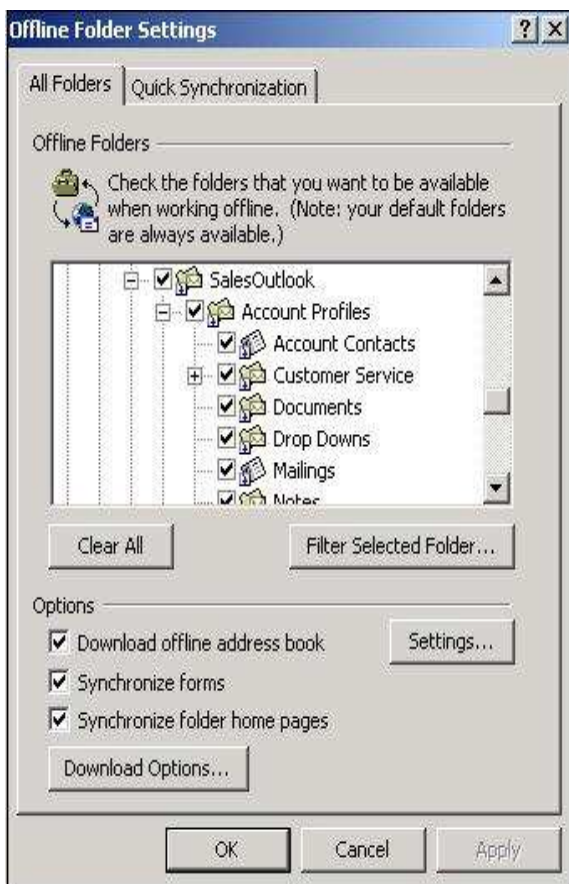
Offline Folder Settings

? X

All Folders | Quick Synchronization

Offline Folders

Check the folders that you want to be available when working offline. (Note: your default folders are always available.)

SalesOutlook
Account Profiles
Account Contacts
Customer Service
Documents
Drop Downs
Mailings
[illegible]

Clear All

Filter Selected Folder...

Options

Download offline address book

Settings...

Synchronize forms

Synchronize folder home pages

Download Options...

OK

Cancel

Apply